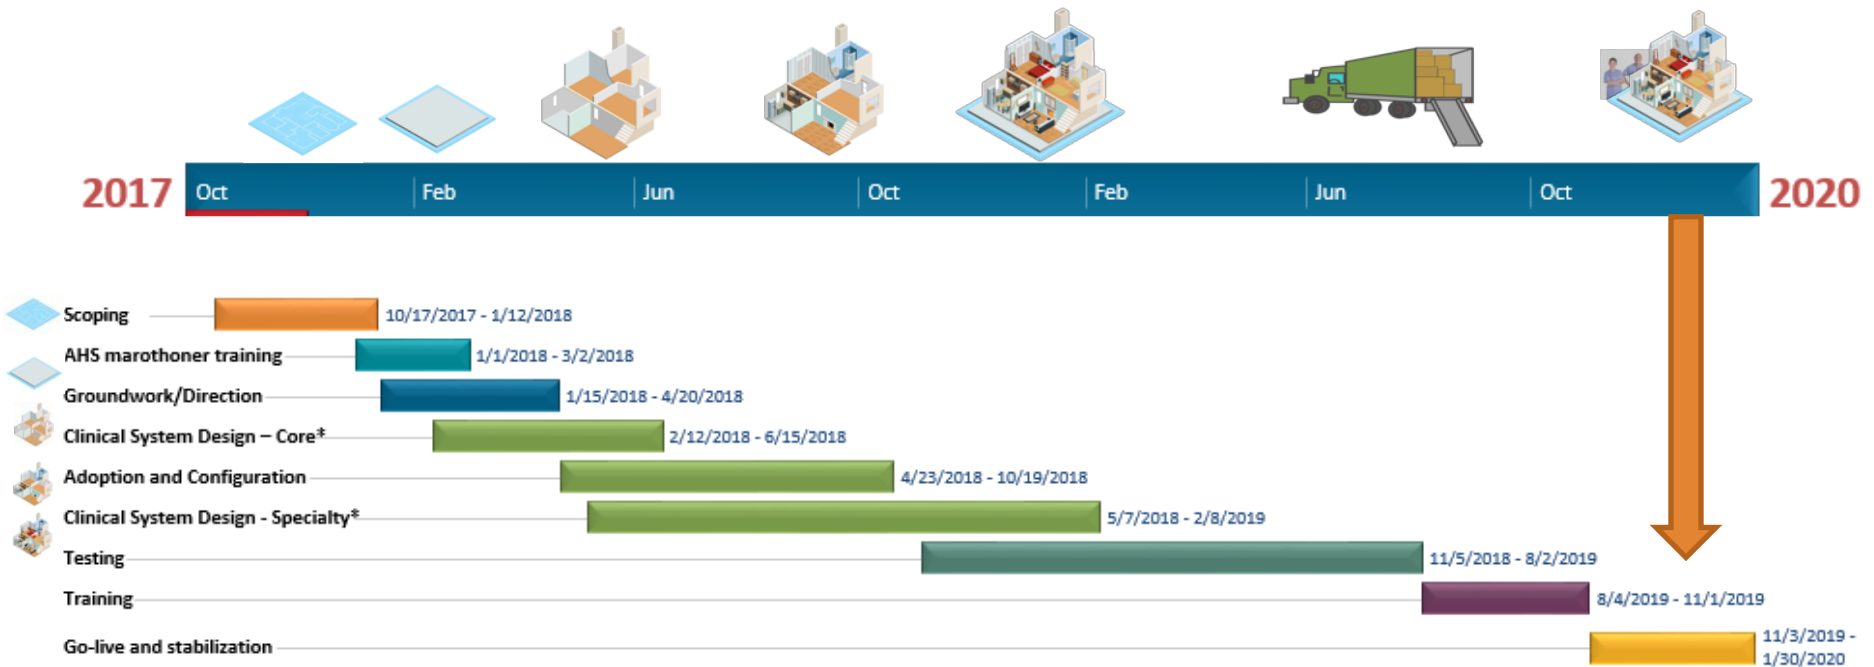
2017 Oct Feb Jun Oct Feb Jun Oct 2020

Scoping 10/17/2017 - 1/12/2018

AHS marothoner training 1/1/2018 - 3/2/2018

Groundwork/Direction 1/15/2018 - 4/20/2018

Clinical System Design – Core* 2/12/2018 - 6/15/2018

Adoption and Configuration 4/23/2018 - 10/19/2018

Clinical System Design - Specialty* 5/7/2018 - 2/8/2019

Testing 11/5/2018 - 8/2/2019

Training 8/4/2019 - 11/1/2019

Go-live and stabilization 11/3/2019 - 1/30/2020